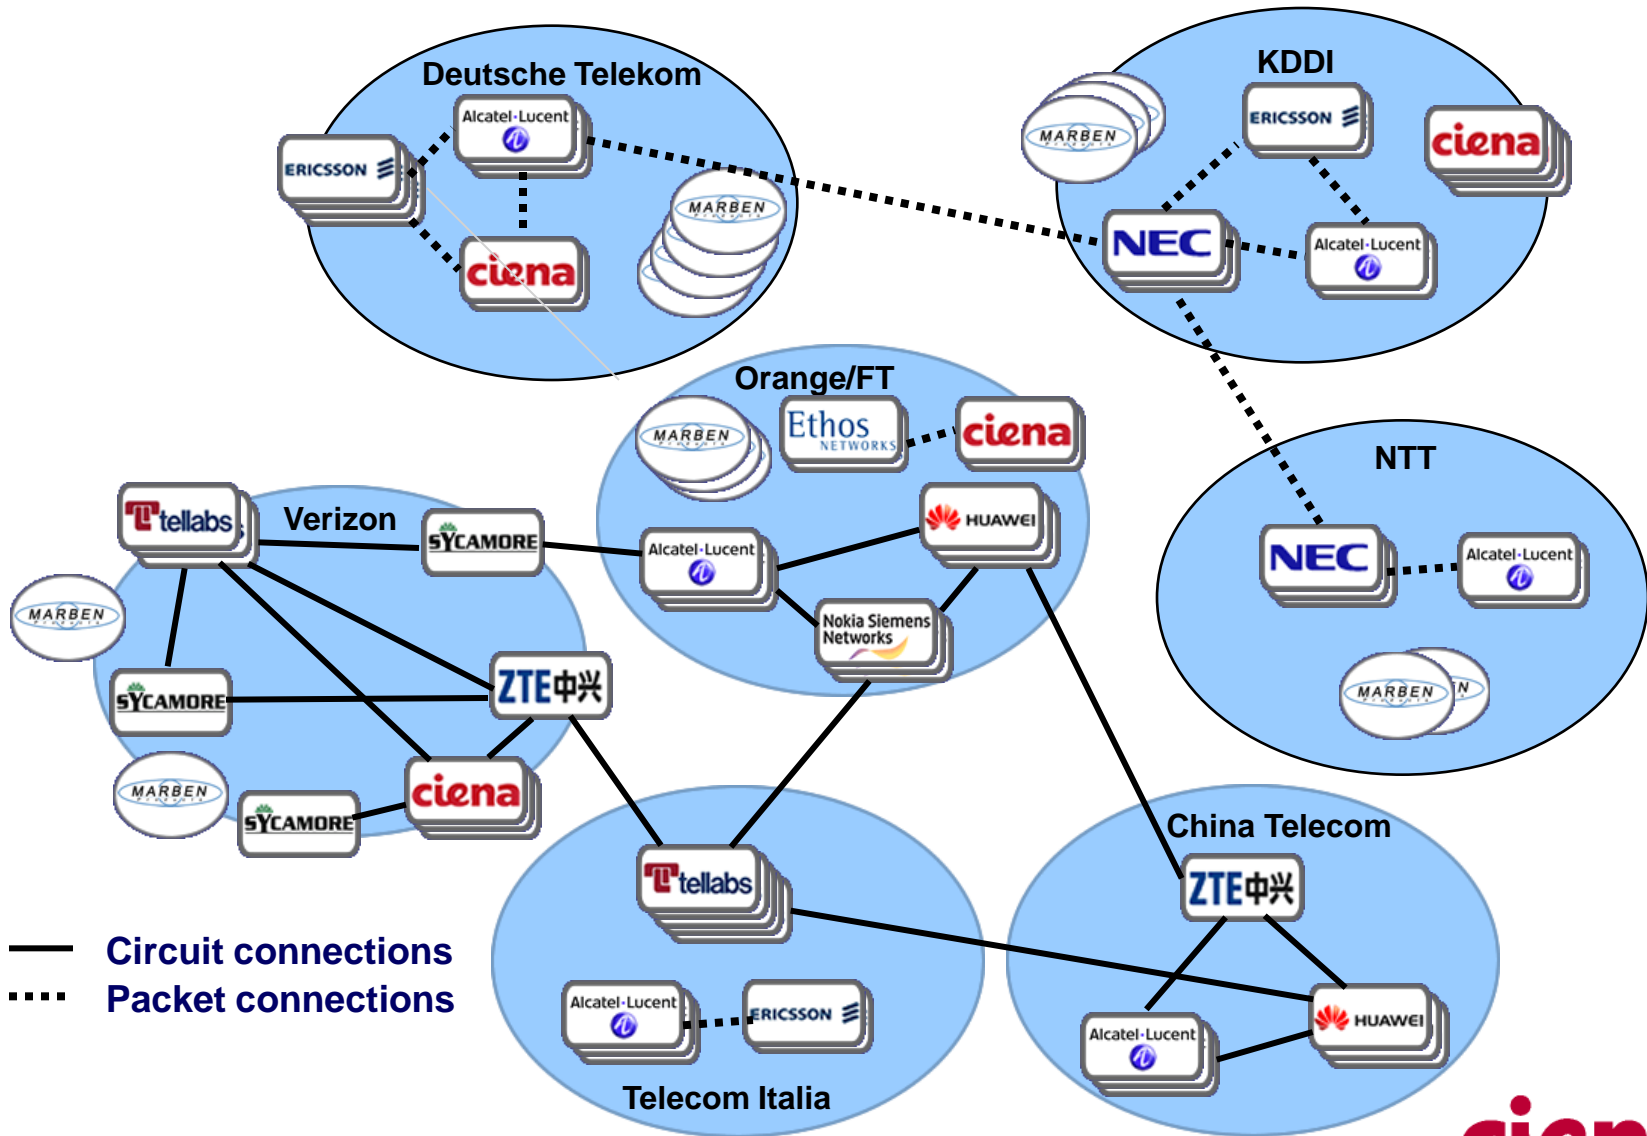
Deutsche Telekom

Alcatel·Lucent

ERICSSON

ciena

MARBEN

KDDI

MARBEN

ERICSSON

ciena

NEC

Alcatel·Lucent

Orange/FT

MARBEN

Ethos NETWORKS

ciena

Alcatel·Lucent

HUAWEI

Nokia Siemens Networks

Verizon

tellabs

SYCAMORE

MARBEN

SYCAMORE

ZTE中兴

MARBEN

SYCAMORE

ciena

NTT

NEC

Alcatel·Lucent

MARBEN

China Telecom

ZTE中兴

Alcatel·Lucent

HUAWEI

tellabs

Alcatel·Lucent

ERICSSON

Telecom Italia

Circuit connections

Packet connections